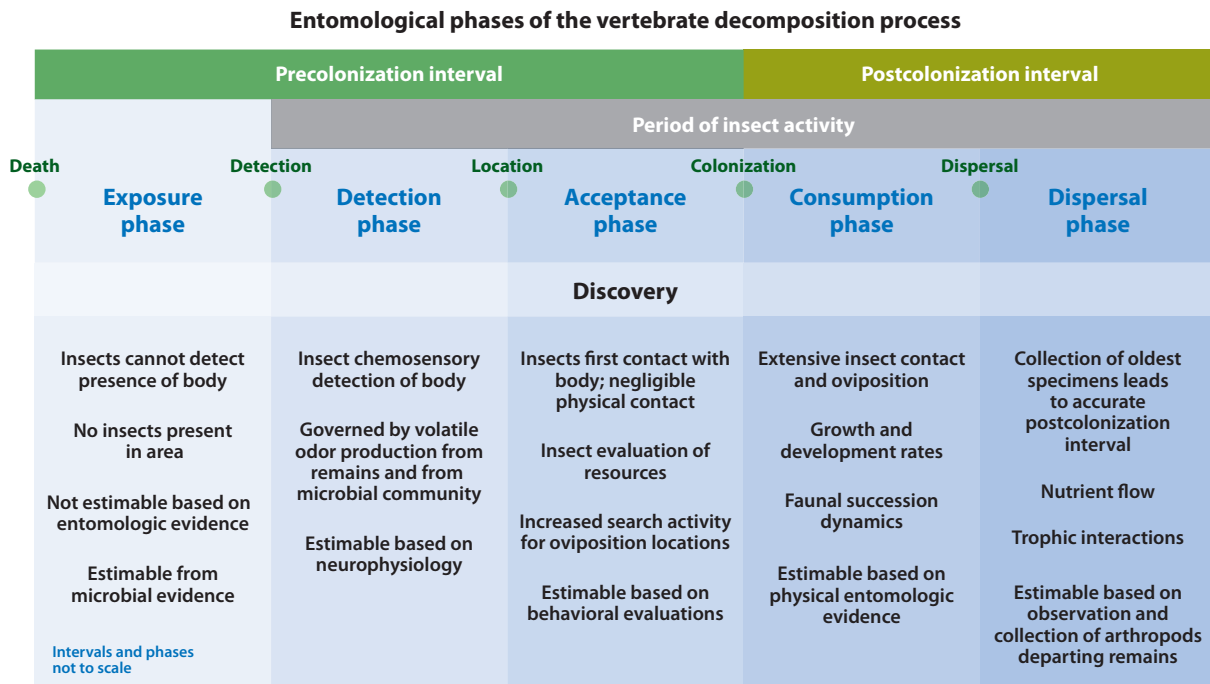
Entomological phases of the vertebrate decomposition process

Precolonization interval

Postcolonization interval

Period of insect activity

Death

Detection

Location

Colonization

Dispersal

Exposure phase

Detection phase

Acceptance phase

Consumption phase

Dispersal phase

Discovery

Insects cannot detect presence of body

No insects present in area

Not estimable based on entomologic evidence

Estimable from microbial evidence

Intervals and phases not to scale

Insect chemosensory detection of body

Governed by volatile odor production from remains and from microbial community

Estimable based on neurophysiology

Insects first contact with body; negligible physical contact

Insect evaluation of resources

Increased search activity for oviposition locations

Estimable based on behavioral evaluations

Extensive insect contact and oviposition

Growth and development rates

Faunal succession dynamics

Estimable based on physical entomologic evidence

Collection of oldest specimens leads to accurate postcolonization interval

Nutrient flow

Trophic interactions

Estimable based on observation and collection of arthropods departing remains